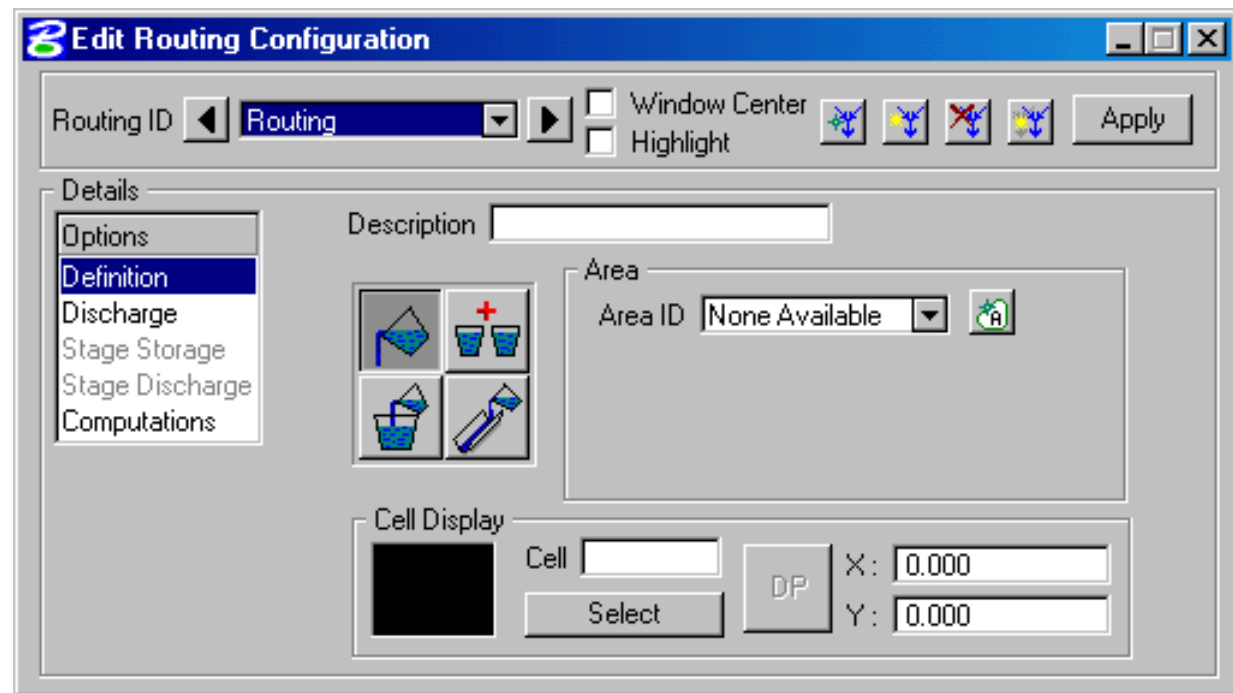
Edit Routing Configuration

Routing ID Routing

Window Center

Highlight

Apply

Details

Options

Definition

Discharge

Stage Storage

Stage Discharge

Computations

Description

Area

Area ID None Available

Cell Display

Cell

Select

DP

X: 0.000

Y: 0.000